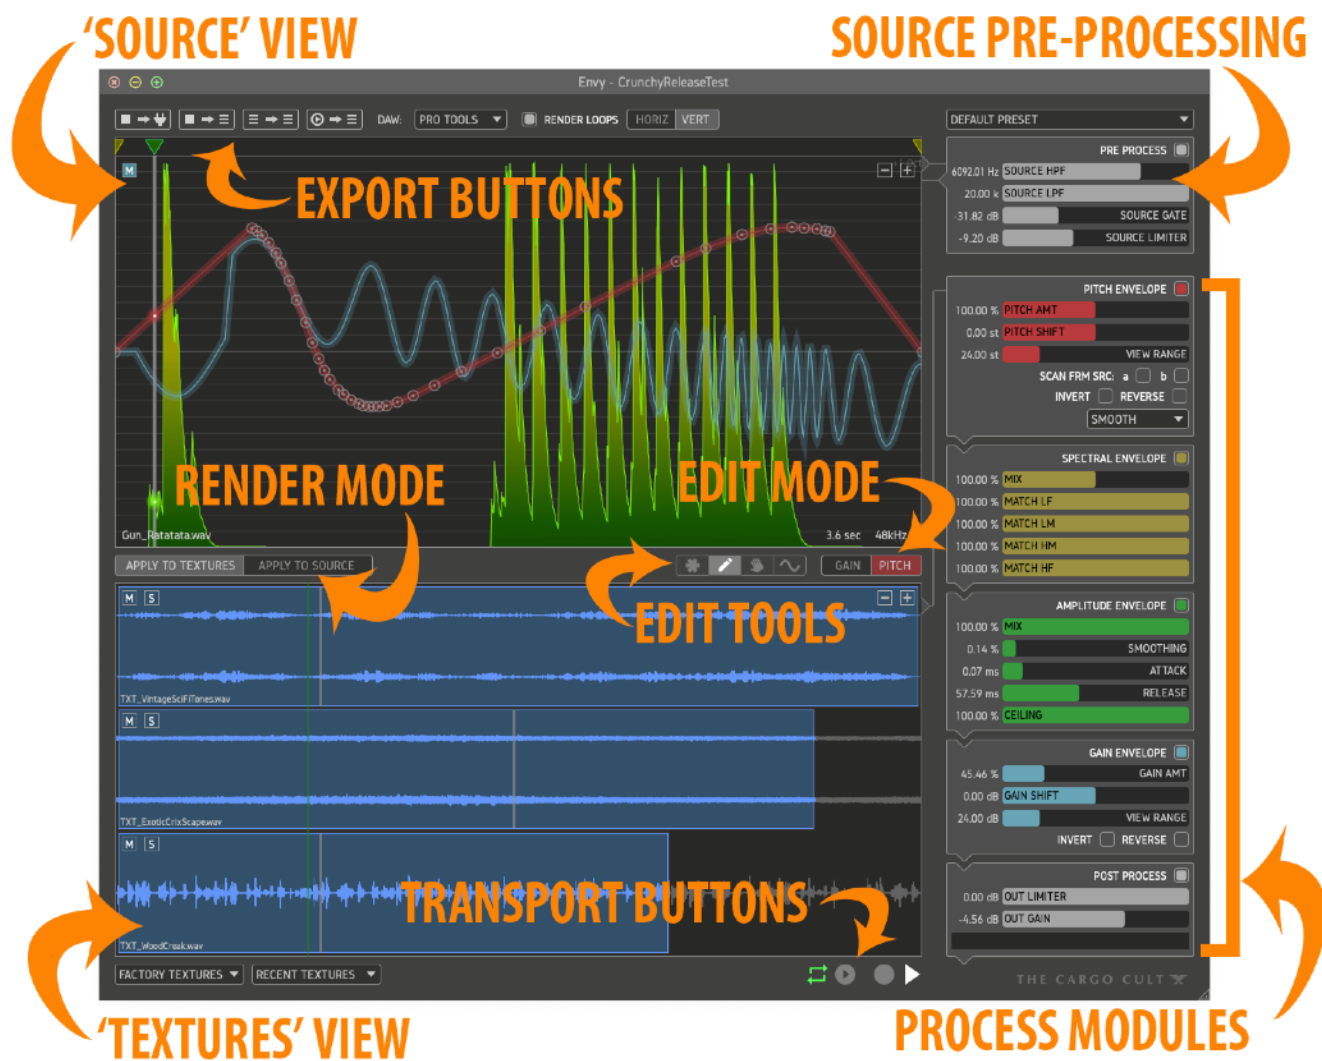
'SOURCE' VIEW

SOURCE PRE-PROCESSING

Envy - CrunchyReleaseTest

DAW: PRO TOOLS

RENDER LOOPS HORIZ VERT

DEFAULT PRESET

M

EXPORT BUTTONS

PRE PROCESS

6092.01 Hz SOURCE HPF

20.00 k SOURCE LPF

-31.82 dB SOURCE GATE

-9.20 dB SOURCE LIMITER

PITCH ENVELOPE

100.00 % PITCH AMT

0.00 st PITCH SHIFT

24.00 st VIEW RANGE

SCAN FRM SRC: a b

INVERT REVERSE

SMOOTH

RENDER MODE

EDIT MODE

Gun_Ratatata.wav

3.6 sec 48kHz

SPECTRAL ENVELOPE

100.00 % MIX

100.00 % MATCH LF

100.00 % MATCH LM

100.00 % MATCH HM

100.00 % MATCH HF

APPLY TO TEXTURES APPLY TO SOURCE

GAIN PITCH

M S

EDIT TOOLS

TXT_VintageSciFiTones.wav

AMPLITUDE ENVELOPE

100.00 % MIX

0.14 % SMOOTHING

0.07 ms ATTACK

57.59 ms RELEASE

100.00 % CEILING

M S

TXT_ExoticCrixScape.wav

GAIN ENVELOPE

45.46 % GAIN AMT

0.00 dB GAIN SHIFT

24.00 dB VIEW RANGE

INVERT REVERSE

M S

TRANSPORT BUTTONS

TXT_WoodCreak.wav

POST PROCESS

0.00 dB OUT LIMITER

-4.56 dB OUT GAIN

FACTORY TEXTURES RECENT TEXTURES

THE CARGO CULT

'TEXTURES' VIEW

PROCESS MODULES